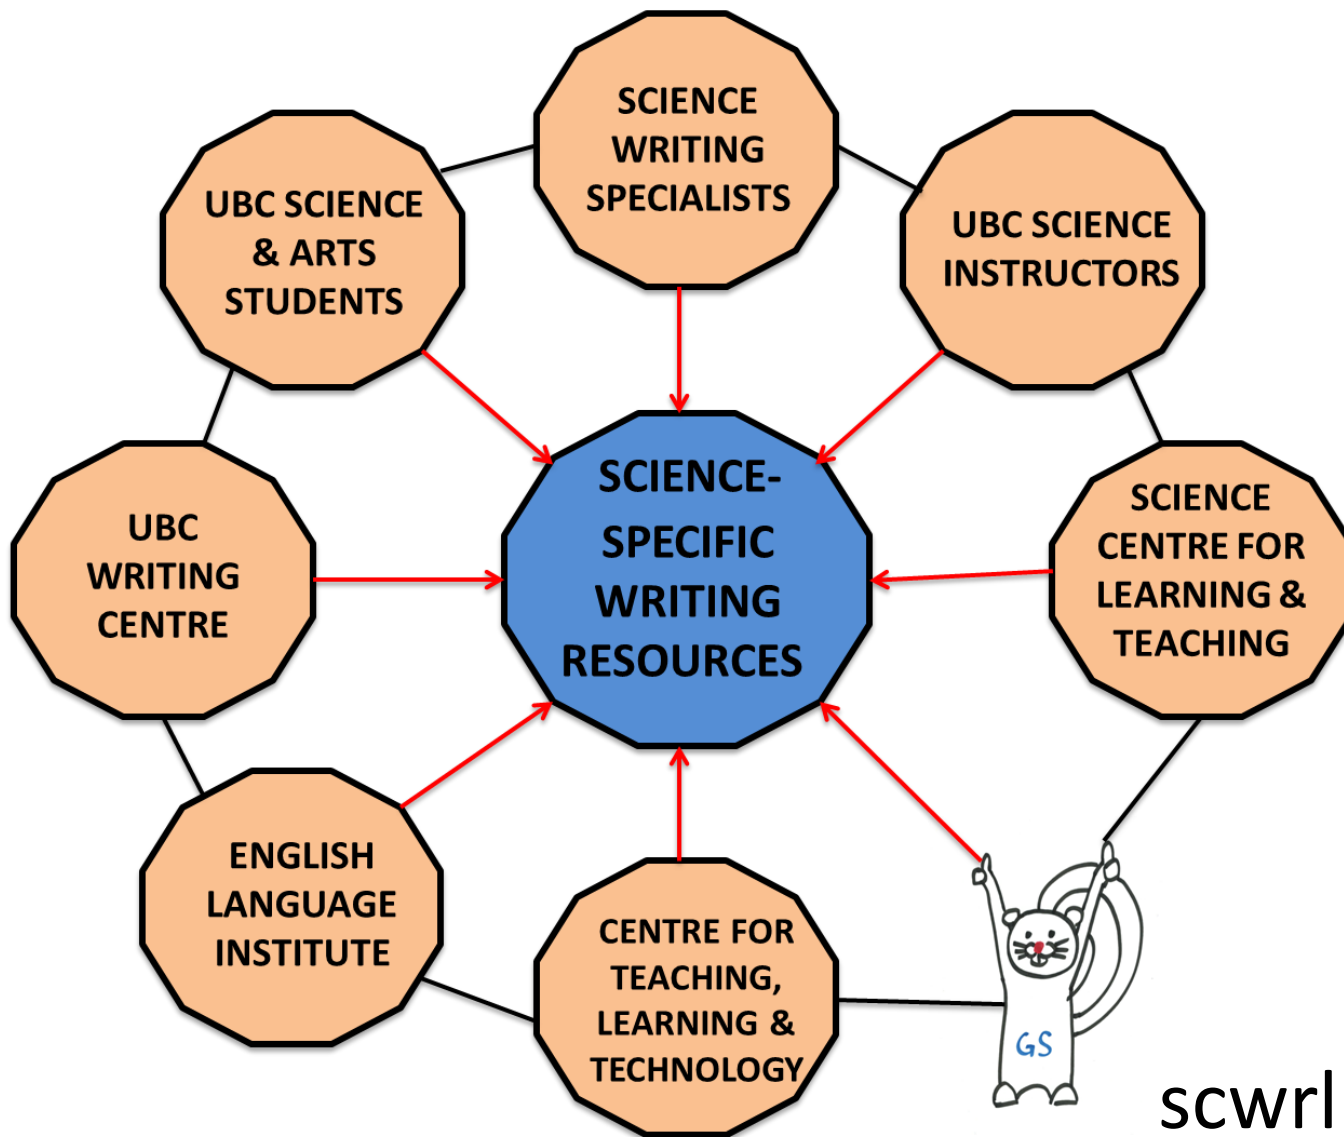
SCIENCE WRITING SPECIALISTS

UBC SCIENCE & ARTS STUDENTS

UBC SCIENCE INSTRUCTORS

SCIENCE-SPECIFIC WRITING RESOURCES

UBC WRITING CENTRE

SCIENCE CENTRE FOR LEARNING & TEACHING

ENGLISH LANGUAGE INSTITUTE

CENTRE FOR TEACHING, LEARNING & TECHNOLOGY

GS

scwrl